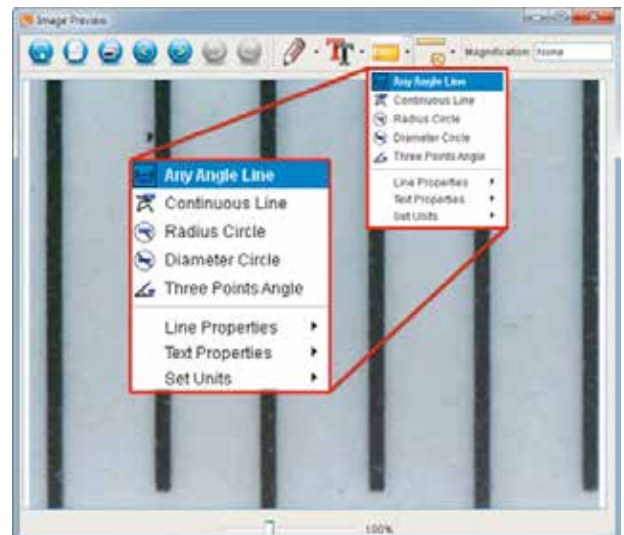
Image Preview

Magnification: None

Any Angle Line
Continuous Line
Radius Circle
Diameter Circle
Three Points Angle
Line Properties
Text Properties
Set Units

Any Angle Line
Continuous Line
Radius Circle
Diameter Circle
Three Points Angle
Line Properties
Text Properties
Set Units

100%